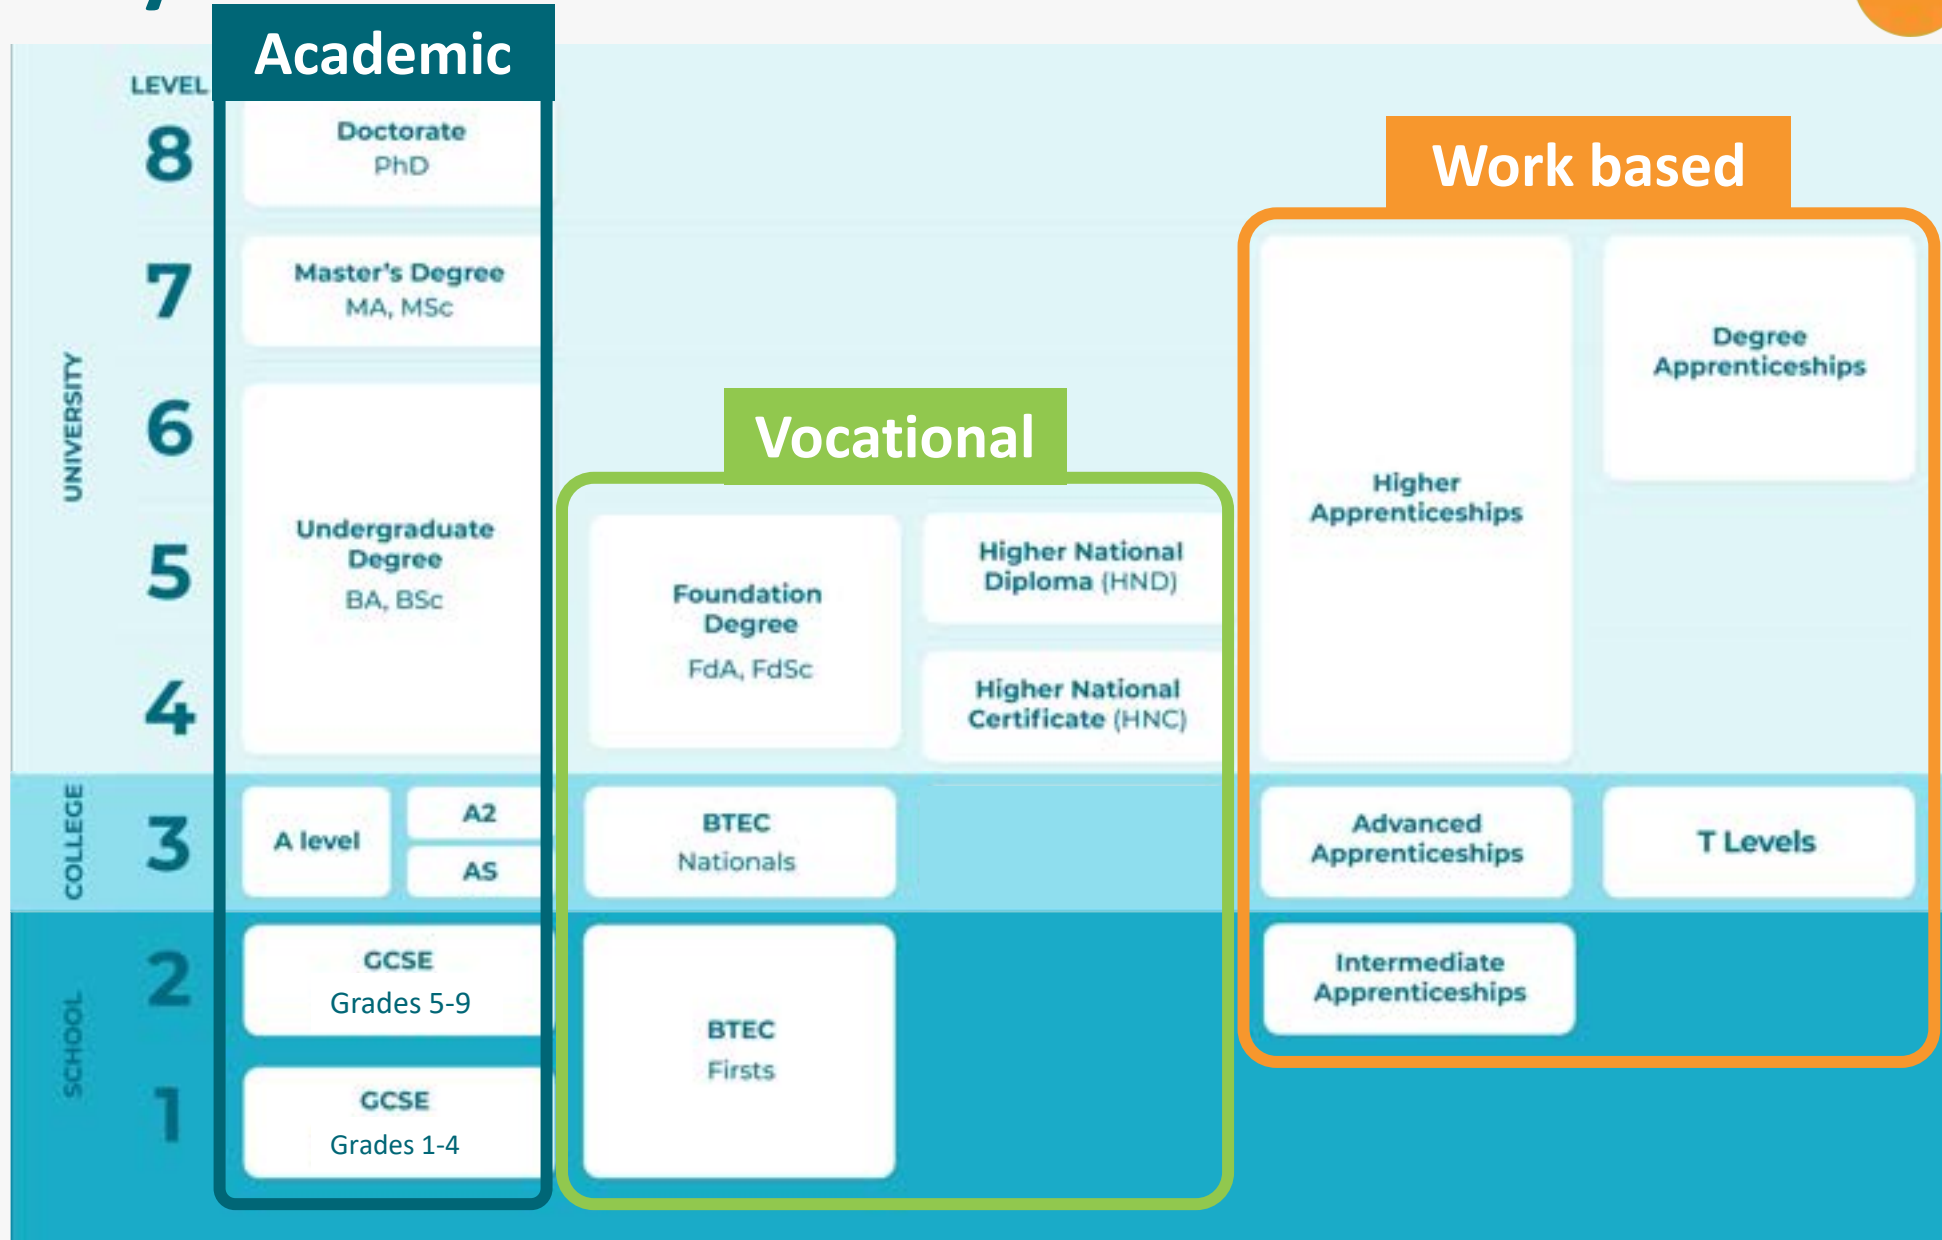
Academic

LEVEL

8

7

6

5

4

3

2

1

UNIVERSITY

COLLEGE

SCHOOL

Doctorate
PhD

Master's Degree
MA, MSc

Undergraduate Degree
BA, BSc

A level

A2

AS

GCSE
Grades 5-9

GCSE
Grades 1-4

Vocational

Foundation Degree
FdA, FdSc

Higher National Diploma (HND)

Higher National Certificate (HNC)

BTEC
Nationals

BTEC
Firsts

Work based

Higher Apprenticeships

Degree Apprenticeships

Advanced Apprenticeships

T Levels

Intermediate Apprenticeships